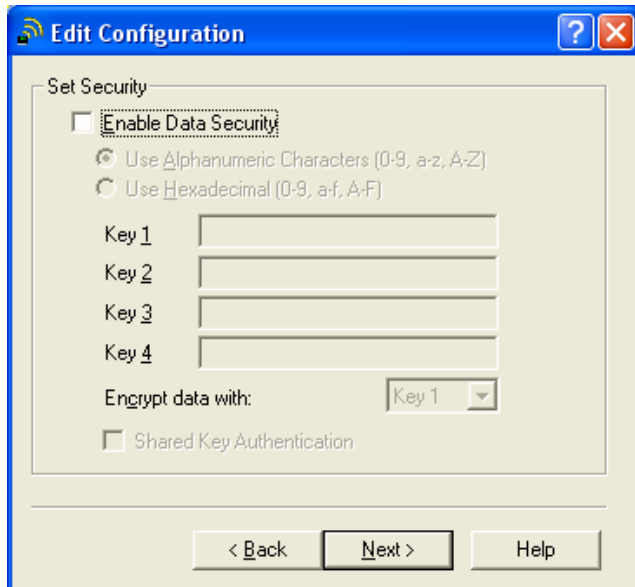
Edit Configuration

Set Security

Enable Data Security

Use Alphanumeric Characters (0-9, a-z, A-Z)

Use Hexadecimal (0-9, a-f, A-F)

Key 1

Key 2

Key 3

Key 4

Encrypt data with: Key 1

Shared Key Authentication

< Back

Next >

Help